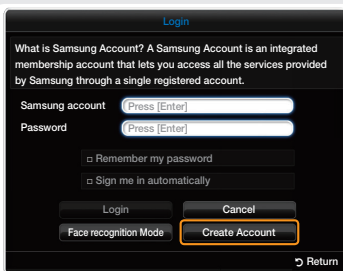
Login

What is Samsung Account? A Samsung Account is an integrated membership account that lets you access all the services provided by Samsung through a single registered account.

Samsung account
Press [Enter]
Password
Press [Enter]

□ Remember my password
□ Sign me in automatically

Login
Cancel
Face recognition Mode
Create Account

Return